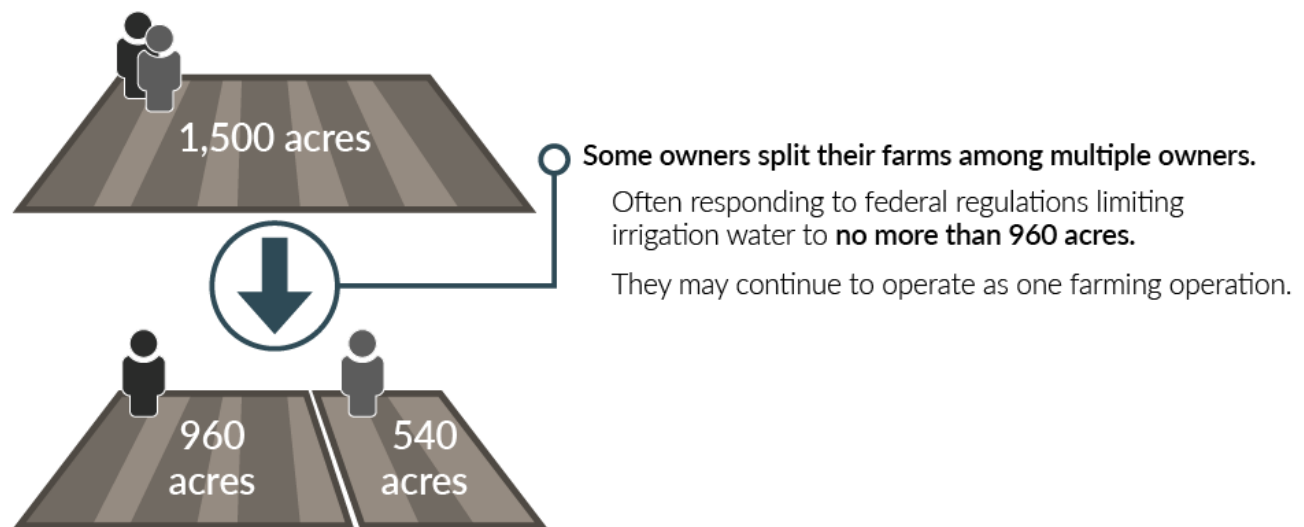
1,500 acres

Some owners split their farms among multiple owners.

Often responding to federal regulations limiting irrigation water to no more than 960 acres.

They may continue to operate as one farming operation.

960 acres

540 acres